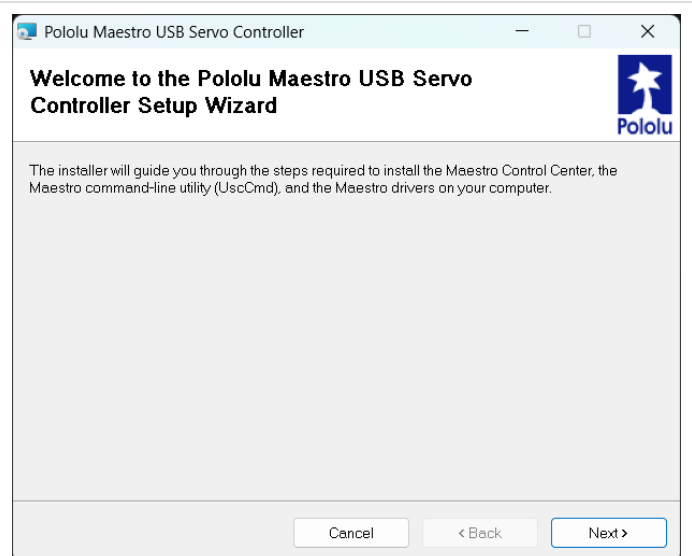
Pololu Maestro USB Servo Controller

Welcome to the Pololu Maestro USB Servo Controller Setup Wizard

Pololu

The installer will guide you through the steps required to install the Maestro Control Center, the Maestro command-line utility (UscCmd), and the Maestro drivers on your computer.

Cancel

< Back

Next >